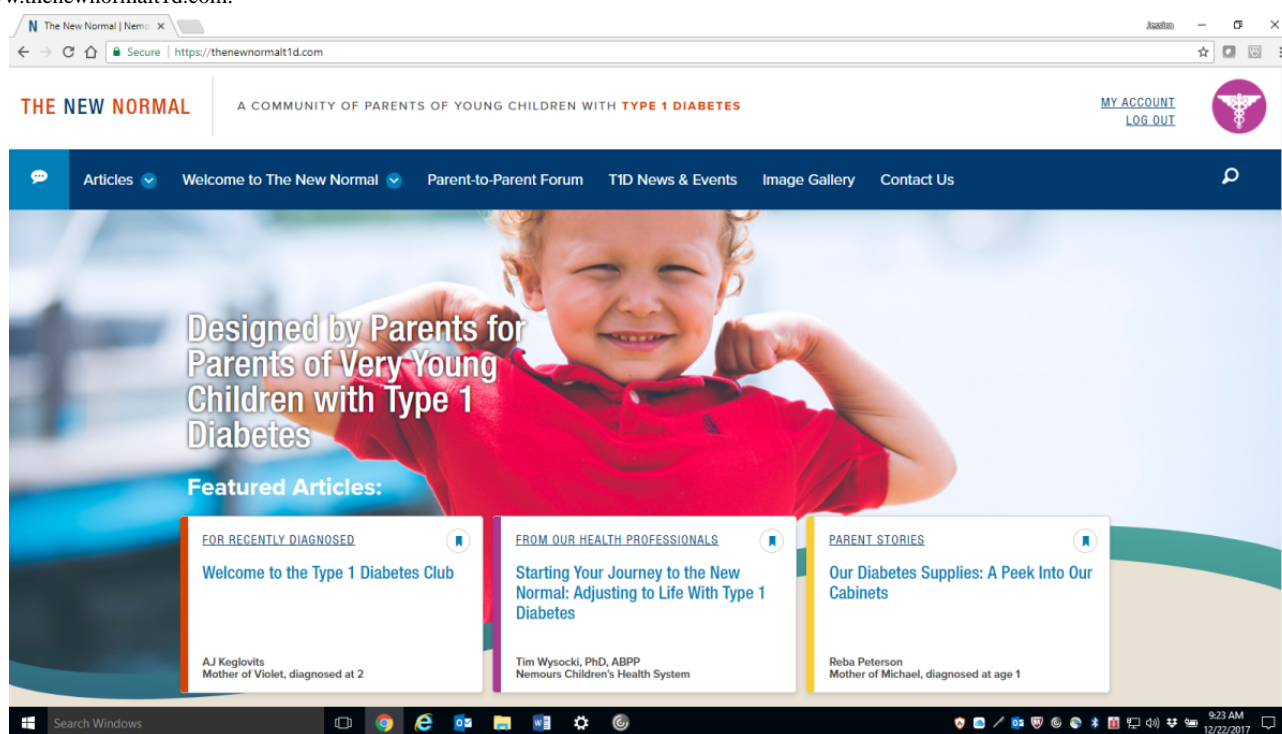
The New Normal | Nemo ×

Jessica

Secure | https://thenewnormalt1d.com

THE NEW NORMAL

A COMMUNITY OF PARENTS OF YOUNG CHILDREN WITH TYPE 1 DIABETES

MY ACCOUNT
LOG OUT

Articles

Welcome to The New Normal

Parent-to-Parent Forum

T1D News & Events

Image Gallery

Contact Us

Designed by Parents for Parents of Very Young Children with Type 1 Diabetes

Featured Articles:

FOR RECENTLY DIAGNOSED

Welcome to the Type 1 Diabetes Club

AJ Keglovits
Mother of Violet, diagnosed at 2

FROM OUR HEALTH PROFESSIONALS

Starting Your Journey to the New Normal: Adjusting to Life With Type 1 Diabetes

Tim Wysocki, PhD, ABPP
Nemours Children's Health System

PARENT STORIES

Our Diabetes Supplies: A Peek Into Our Cabinets

Reba Peterson
Mother of Michael, diagnosed at age 1

Search Windows

9:23 AM
12/22/2017